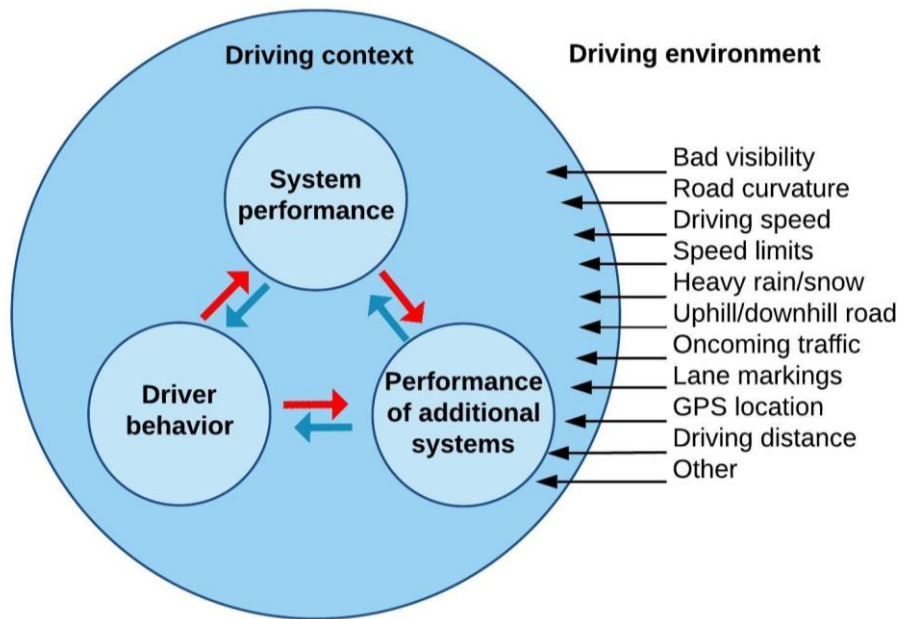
Driving context

Driving environment

System performance

Driver behavior

Performance of additional systems

Bad visibility
Road curvature
Driving speed
Speed limits
Heavy rain/snow
Uphill/downhill road
Oncoming traffic
Lane markings
GPS location
Driving distance
Other